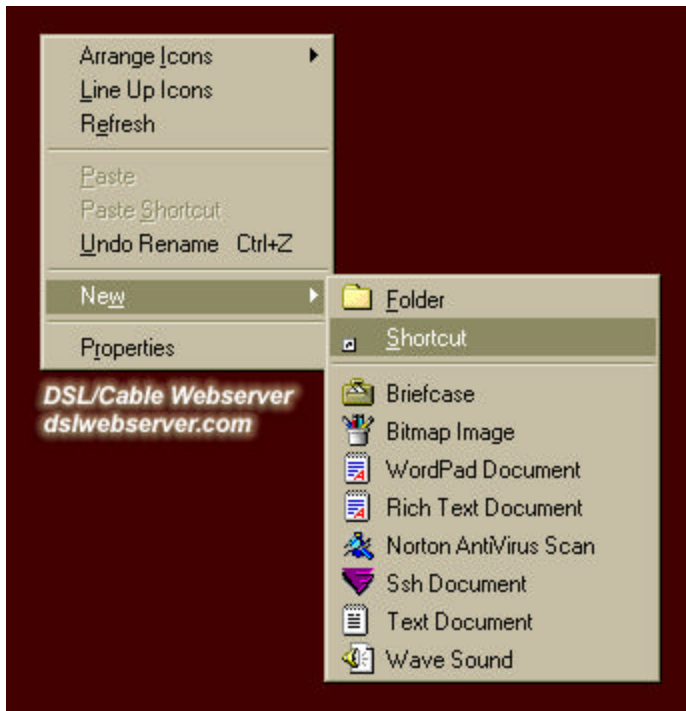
Arrange Icons
Line Up Icons
Refresh

Paste
Paste Shortcut
Undo Rename Ctrl+Z

New

Properties

Folder
Shortcut

Briefcase
Bitmap Image
WordPad Document
Rich Text Document
Norton AntiVirus Scan
Ssh Document
Text Document
Wave Sound

DSL/Cable Webserver
dslwebserver.com